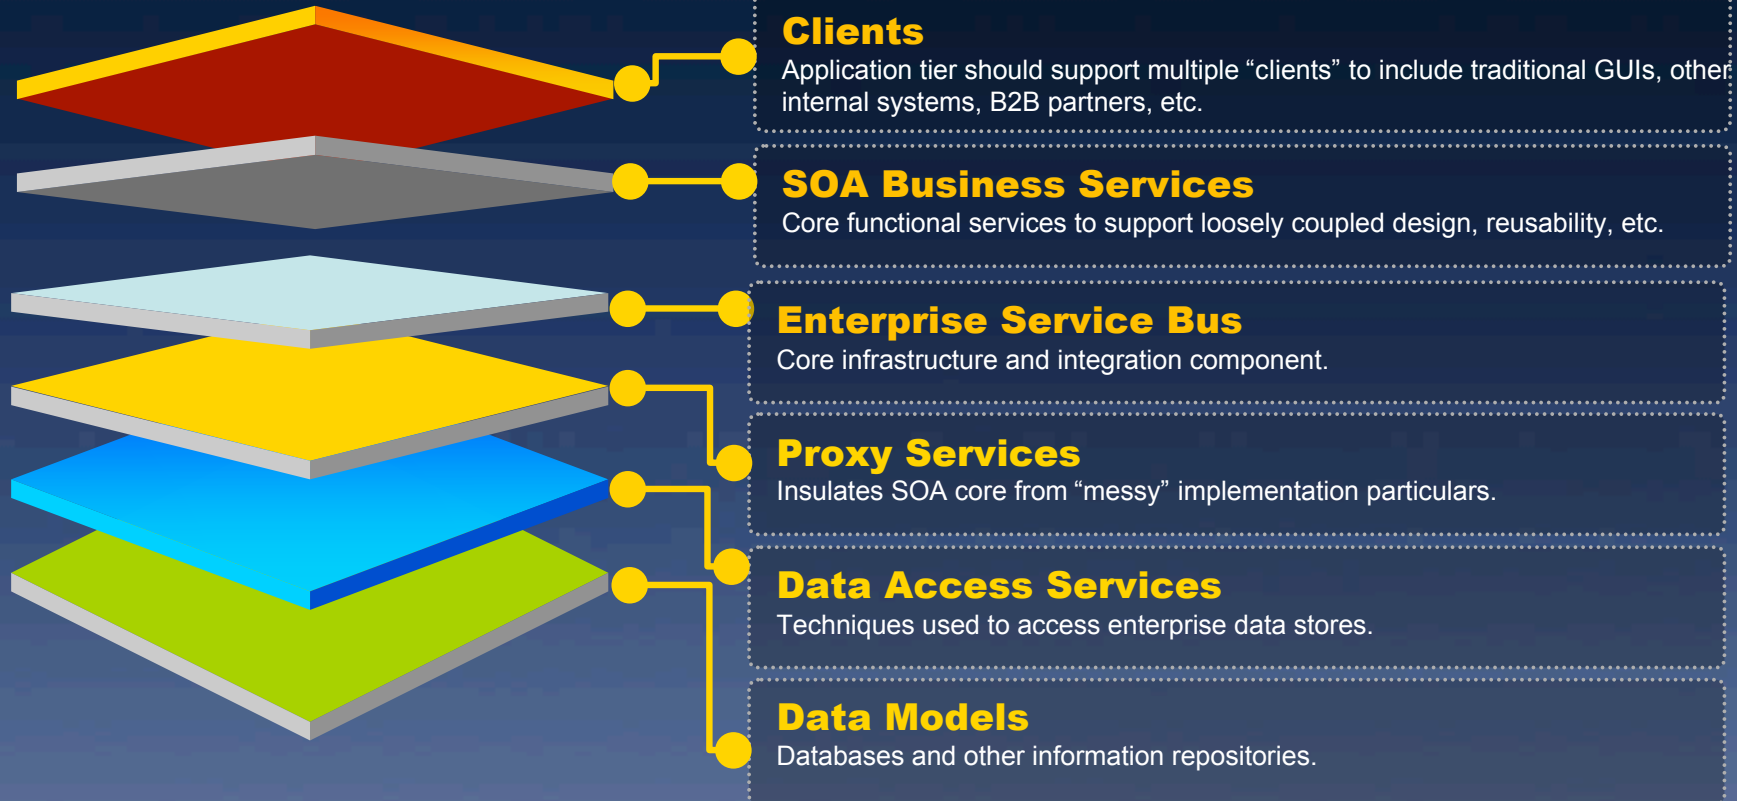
Clients
Application tier should support multiple “clients” to include traditional GUIs, other internal systems, B2B partners, etc.

SOA Business Services
Core functional services to support loosely coupled design, reusability, etc.

Enterprise Service Bus
Core infrastructure and integration component.

Proxy Services
Insulates SOA core from “messy” implementation particulars.

Data Access Services
Techniques used to access enterprise data stores.

Data Models
Databases and other information repositories.